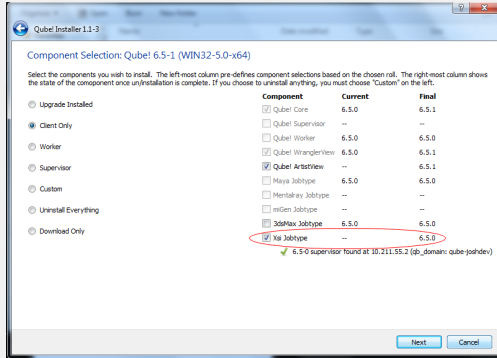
Qube! Installer 1.1-3

Component Selection: Qube! 6.5-1 (WIN32-5.0-x64)

Select the components you wish to install. The left-most column pre-defines component selections based on the choosen roll. The right-most column shows the state of the component once un/installation is complete. If you choose to uninstall anything, you must choose "Custom" on the left.

Upgrade Installed

Client Only

Worker

Supervisor

Custom

Uninstall Everything

Download Only

| Component | Current | Final |
|---|---|---|
| Qube! Core | 6.5.0 | 6.5.1 |
| Qube! Supervisor | -- | -- |
| Qube! Worker | 6.5.0 | 6.5.0 |
| Qube! WranglerView | 6.5.0 | 6.5.0 |
| Qube! ArtistView | -- | 6.5.1 |
| Maya Jobtype | 6.5.0 | 6.5.0 |
| Mentalray Jobtype | -- | -- |
| miGen Jobtype | -- | -- |
| 3dsMax Jobtype | 6.5.0 | 6.5.0 |
| Xsi Jobtype | -- | 6.5.0 |

6.5-0 supervisor found at 10.211.55.2 (qb_domain: qube-joshdev)

Next

Cancel